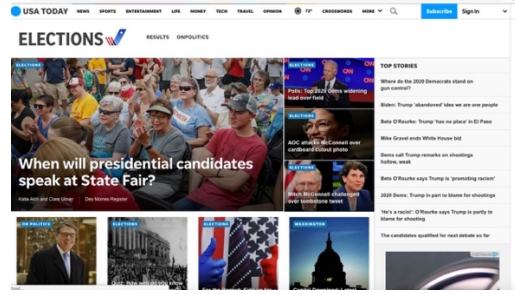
USA TODAY NEWS SPORTS ENTERTAINMENT LIFE MONEY TECH TRAVEL OPINION 78° CROSSWORDS MORE Subscribe Sign In

ELECTIONS RESULTS ONPOLITICS

ELECTIONS

When will presidential candidates speak at State Fair?

Katie Akin and Clare Umar Des Moines Register

ELECTIONS
Poll: Top 2020 Dems widening lead over field

ELECTIONS
AOC attacks McConnell over cardboard cutout photo

ELECTIONS
Mitch McConnell challenged over tombstone tweet

TOP STORIES

Where do the 2020 Democrats stand on gun control?

Biden: Trump 'abandoned' idea we are one people

Beto O'Rourke: Trump 'has no place' in El Paso

Mike Gravel ends White House bid

Dems call Trump remarks on shootings hollow, weak

Beto O'Rourke says Trump is 'promoting racism'

2020 Dems: Trump in part to blame for shootings

'He's a racist': O'Rourke says Trump is partly to blame for shooting

The candidates qualified for next debate so far

ON POLITICS

ELECTIONS
Quiz: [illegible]

ELECTIONS
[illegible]

WASHINGTON
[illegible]